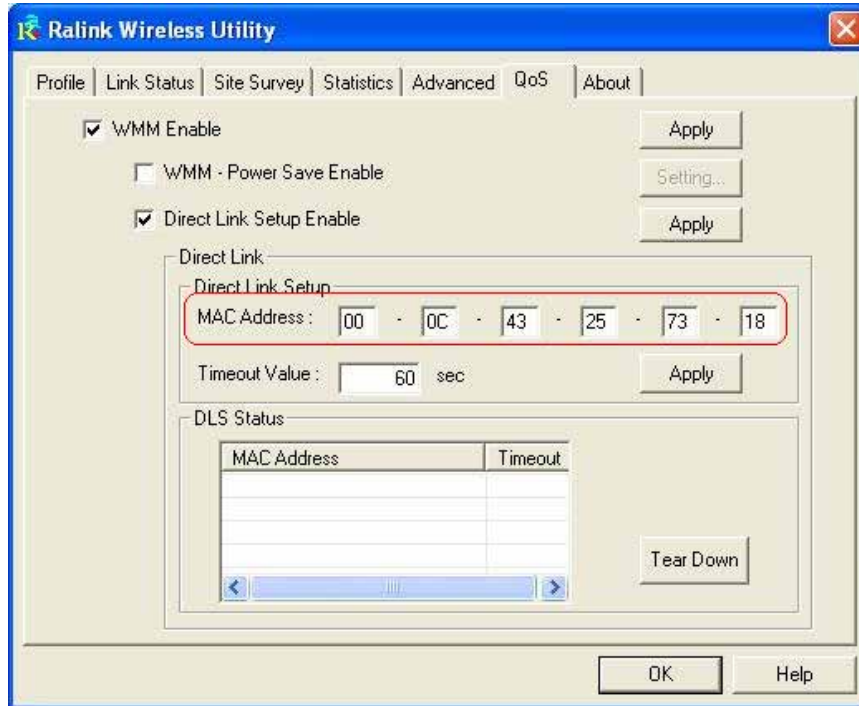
Ralink Wireless Utility

Profile | Link Status | Site Survey | Statistics | Advanced | QoS | About

WMM Enable

Apply

WMM - Power Save Enable

Setting...

Direct Link Setup Enable

Apply

Direct Link

Direct Link Setup

MAC Address : 00 - 0C - 43 - 25 - 73 - 18

Timeout Value : 60 sec

Apply

DLS Status

| MAC Address | Timeout |
|---|---|
| | |
| | |
| | |
| | |

Tear Down

OK

Help